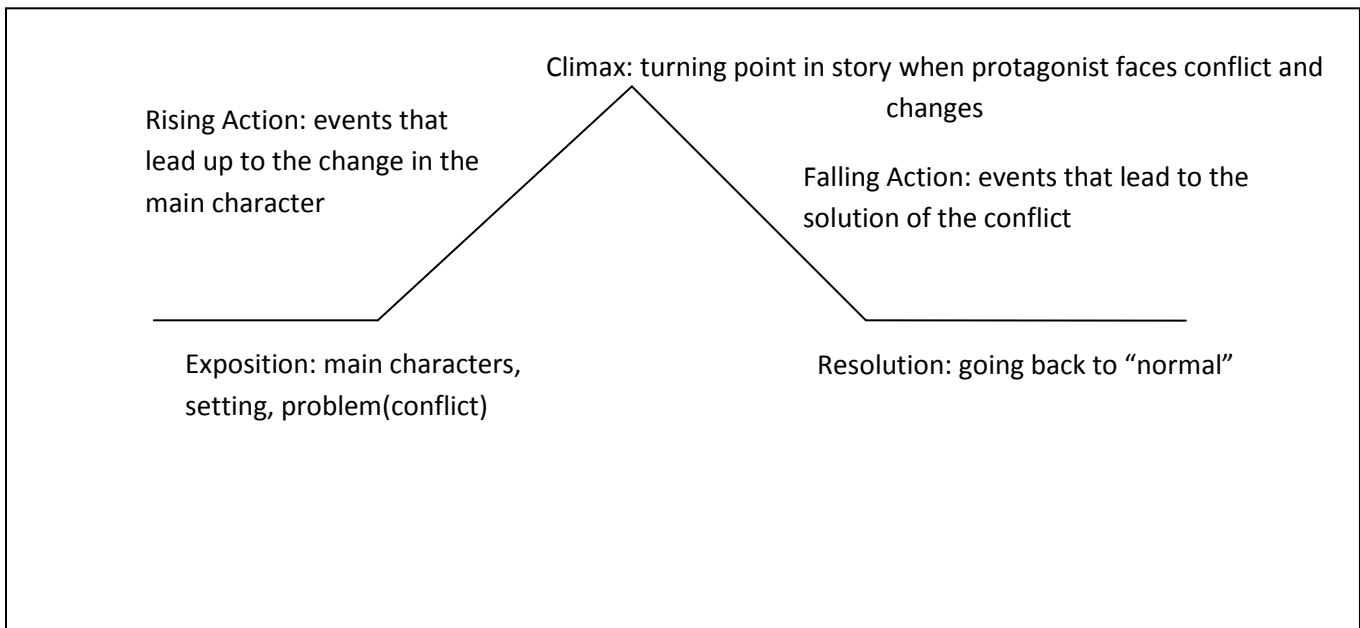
Climax: turning point in story when protagonist faces conflict and changes

Rising Action: events that lead up to the change in the main character

Falling Action: events that lead to the solution of the conflict

Exposition: main characters, setting, problem(conflict)

Resolution: going back to “normal”